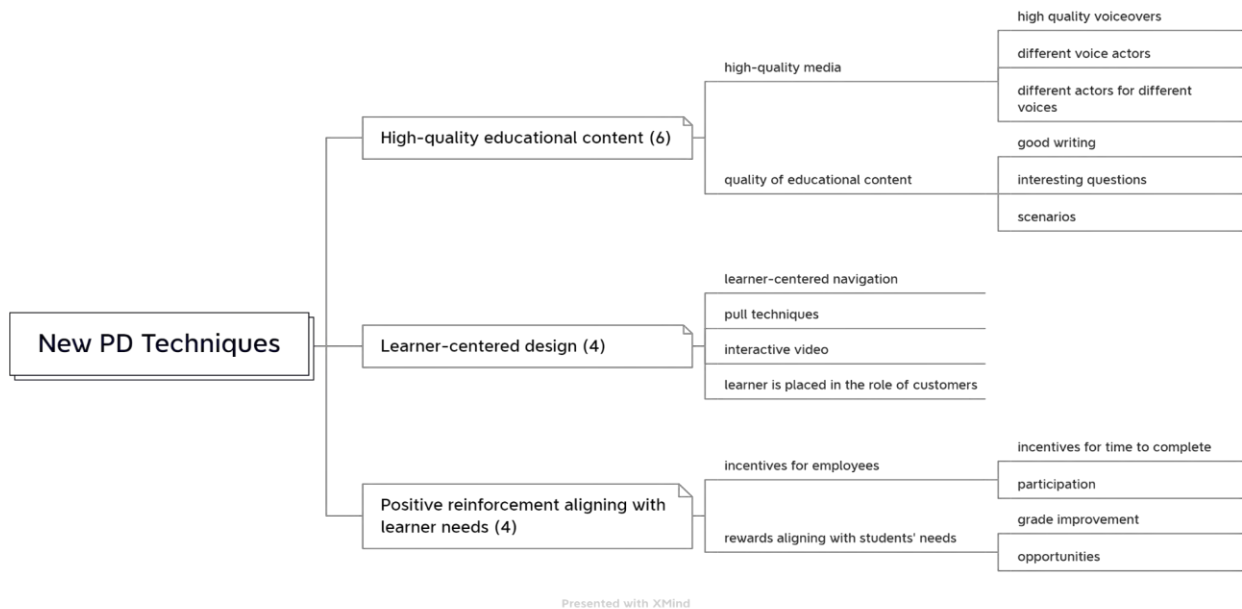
New PD Techniques

High-quality educational content (6)

high-quality media

high quality voiceovers

different voice actors

different actors for different voices

quality of educational content

good writing

interesting questions

scenarios

Learner-centered design (4)

learner-centered navigation

pull techniques

interactive video

learner is placed in the role of customers

Positive reinforcement aligning with learner needs (4)

incentives for employees

incentives for time to complete

participation

rewards aligning with students' needs

grade improvement

opportunities

Presented with XMind